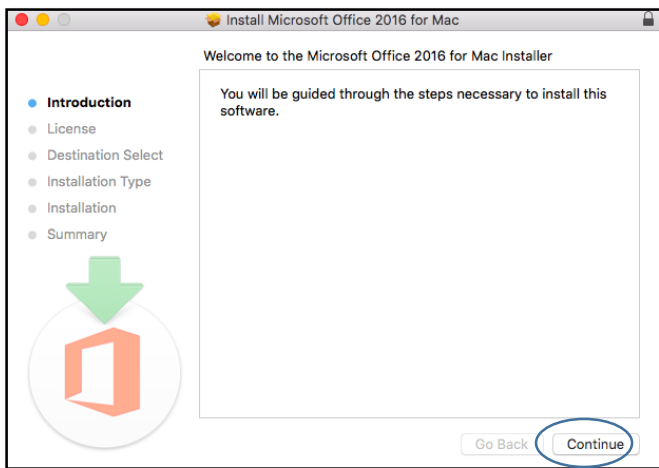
Install Microsoft Office 2016 for Mac

Welcome to the Microsoft Office 2016 for Mac Installer

Introduction
License
Destination Select
Installation Type
Installation
Summary

You will be guided through the steps necessary to install this software.

Go Back
Continue